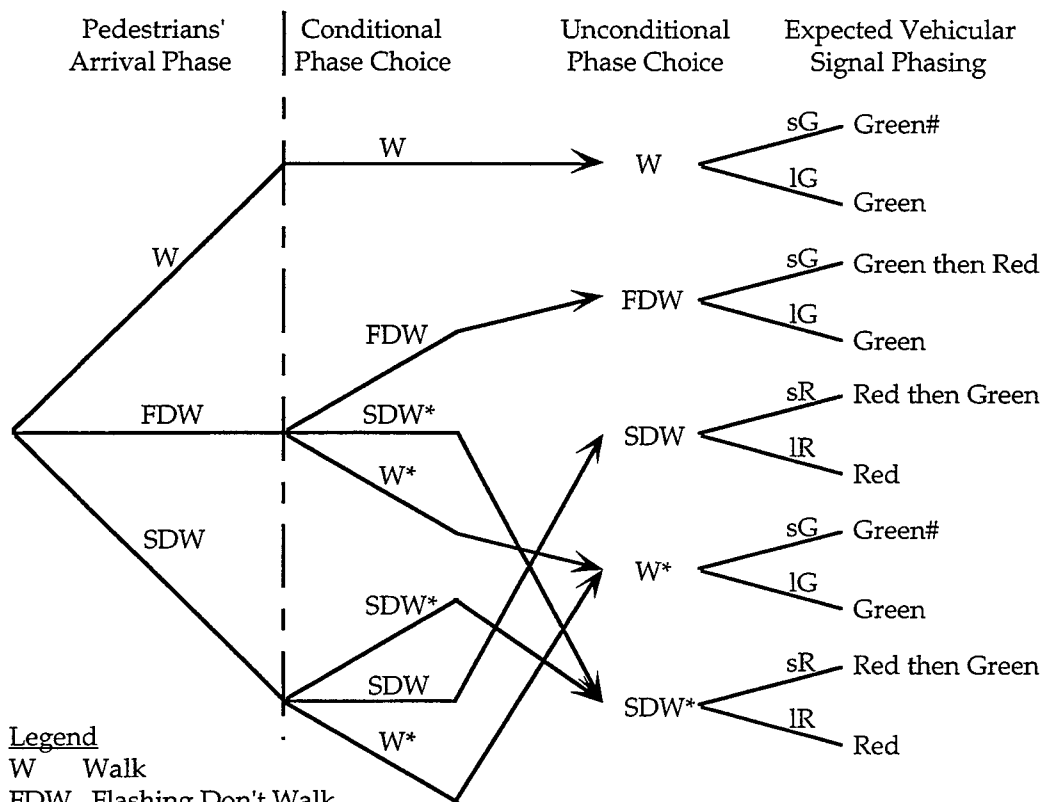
Pedestrians' Arrival Phase

Conditional Phase Choice

Unconditional Phase Choice

Expected Vehicular Signal Phasing

W

W

sG Green#

lG Green

W

FDW

FDW

sG Green then Red

lG Green

FDW

SDW*

SDW

sR Red then Green

lR Red

W*

SDW

W*

sG Green#

lG Green

SDW*

SDW

SDW*

sR Red then Green

lR Red

W*

Legend

W Walk

FDW Flashing Don't Walk